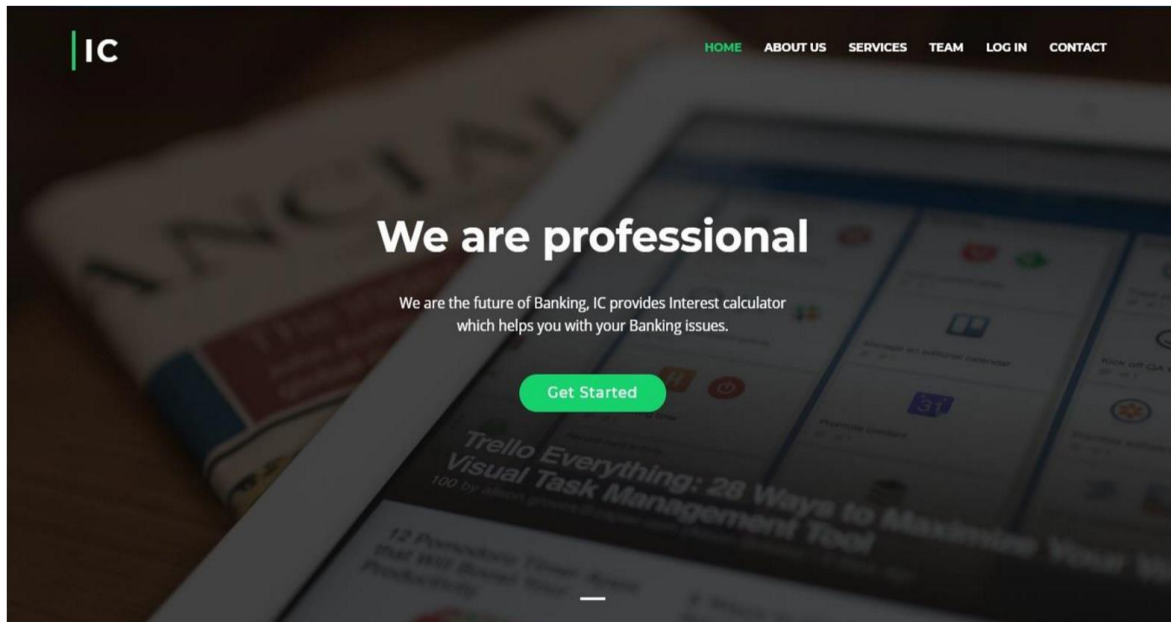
IC

HOME ABOUT US SERVICES TEAM LOG IN CONTACT

We are professional

We are the future of Banking, IC provides Interest calculator which helps you with your Banking issues.

Get Started

Trello Everything: 28 Ways to Maximize Your Visual Task Management Tool